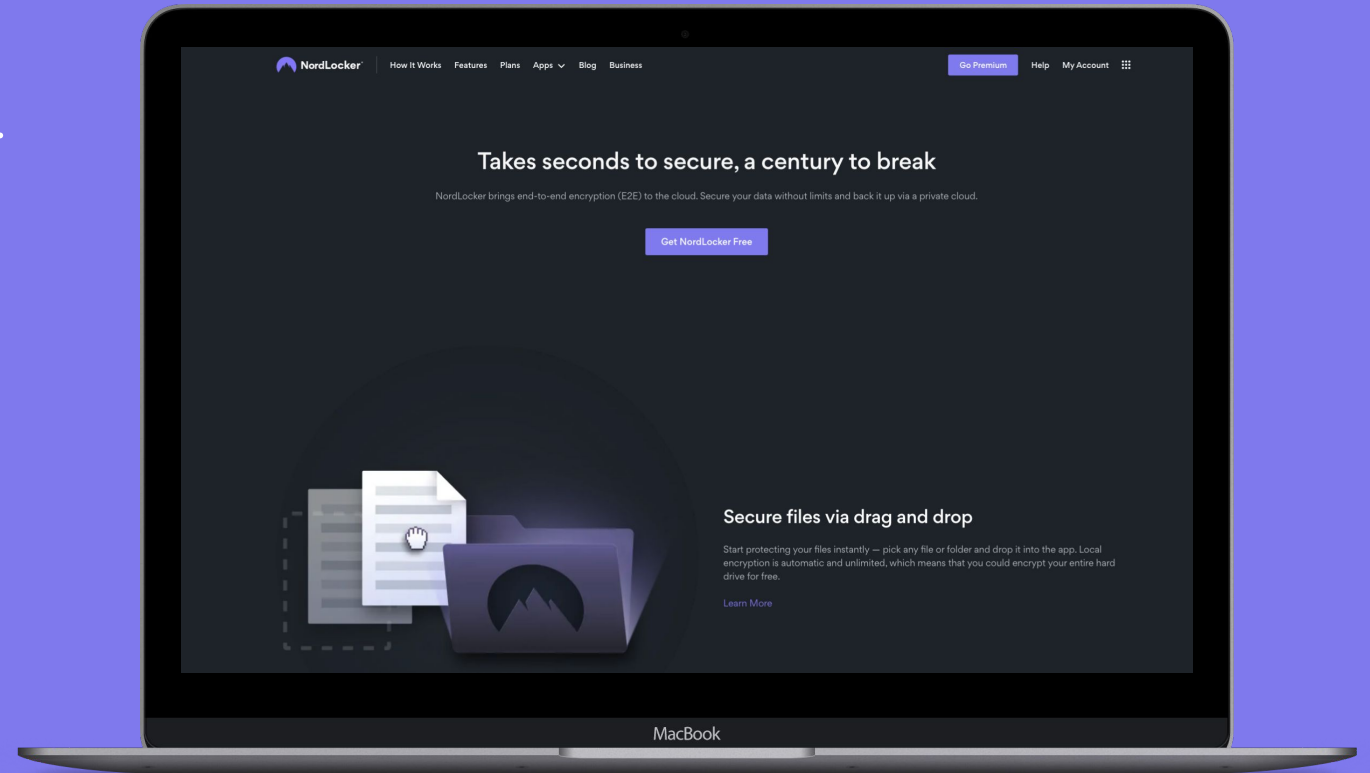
NordLocker® How It Works Features Plans Apps Blog Business

Go Premium Help My Account

Takes seconds to secure, a century to break

NordLocker brings end-to-end encryption (E2E) to the cloud. Secure your data without limits and back it up via a private cloud.

Get NordLocker Free

Secure files via drag and drop

Start protecting your files instantly — pick any file or folder and drop it into the app. Local encryption is automatic and unlimited, which means that you could encrypt your entire hard drive for free.

Learn More

MacBook